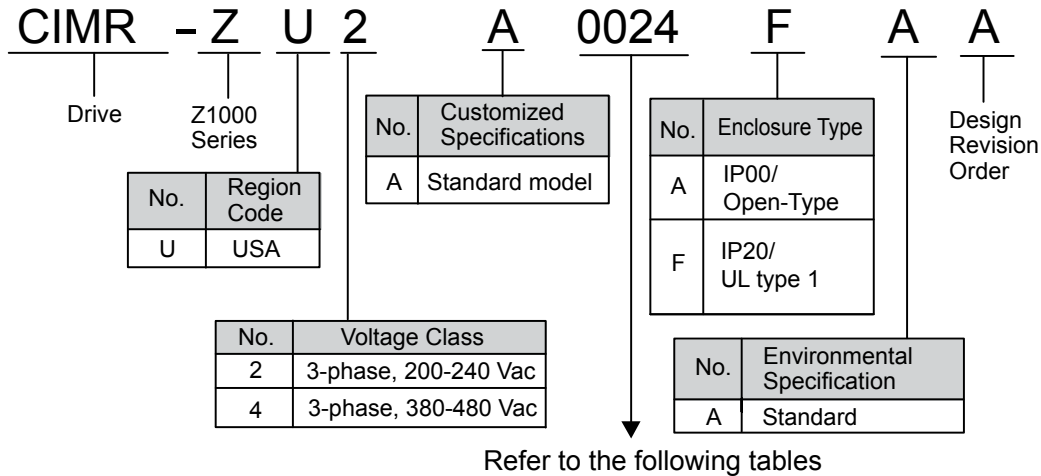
CIMR - Z U 2 A 0024 F A A

Drive

Z1000 Series

| No. | Region Code |
|---|---|
| U | USA |

| No. | Customized Specifications |
|---|---|
| A | Standard model |

| No. | Voltage Class |
|---|---|
| 2 | 3-phase, 200-240 Vac |
| 4 | 3-phase, 380-480 Vac |

Refer to the following tables

| No. | Enclosure Type |
|---|---|
| A | IP00/ Open-Type |
| F | IP20/ UL type 1 |

| No. | Environmental Specification |
|---|---|
| A | Standard |

Design Revision Order